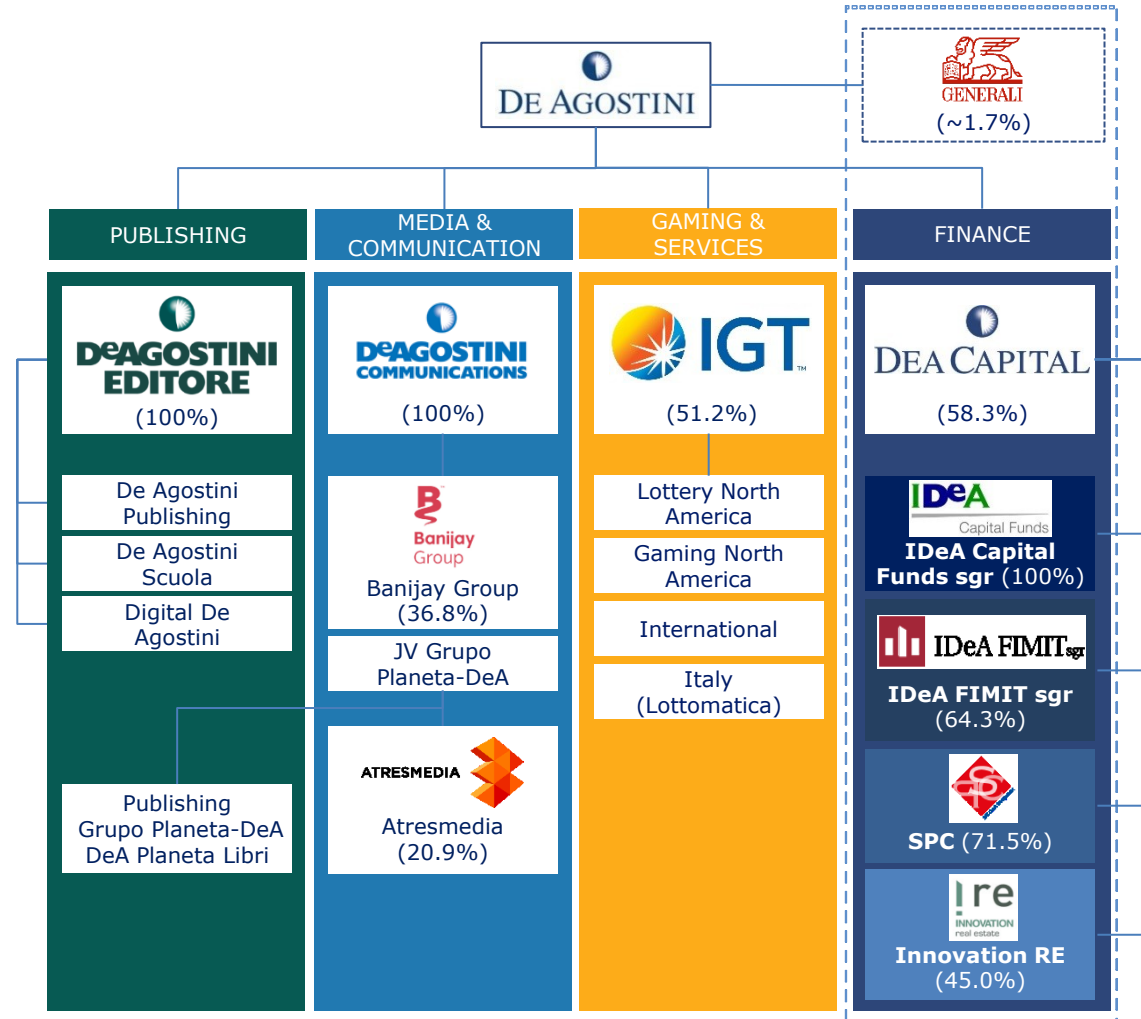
DE AGOSTINI

GENERALI
(~1.7%)

PUBLISHING

MEDIA & COMMUNICATION

GAMING & SERVICES

FINANCE

DeAGOSTINI EDITORE
(100%)

De Agostini Publishing

De Agostini Scuola

Digital De Agostini

Publishing Grupo Planeta-DeA DeA Planeta Libri

DeAGOSTINI COMMUNICATIONS
(100%)

Banijay Group
Banijay Group (36.8%)

JV Grupo Planeta-DeA

ATRESMEDIA
Atresmedia (20.9%)

IGT
(51.2%)

Lottery North America

Gaming North America

International

Italy (Lottomatica)

DEA CAPITAL
(58.3%)

IDeA Capital Funds
IDeA Capital Funds sgr (100%)

IDeA FIMIT sgr
IDeA FIMIT sgr (64.3%)

SPC (71.5%)

re INNOVATION real estate
Innovation RE (45.0%)